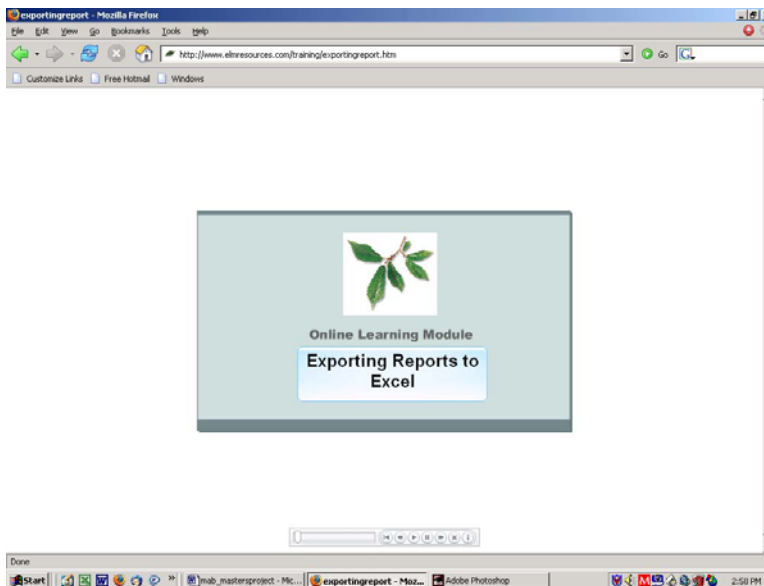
exportingreport - Mozilla Firefox

File Edit View Go Bookmarks Tools Help

http://www.elmresources.com/training/exportingreport.htm

Go

Customize Links Free Hotmail Windows

Online Learning Module

Exporting Reports to Excel

Done

Start

mab_mastersproject - Mic...

exportingreport - Moz...

Adobe Photoshop

2:58 PM